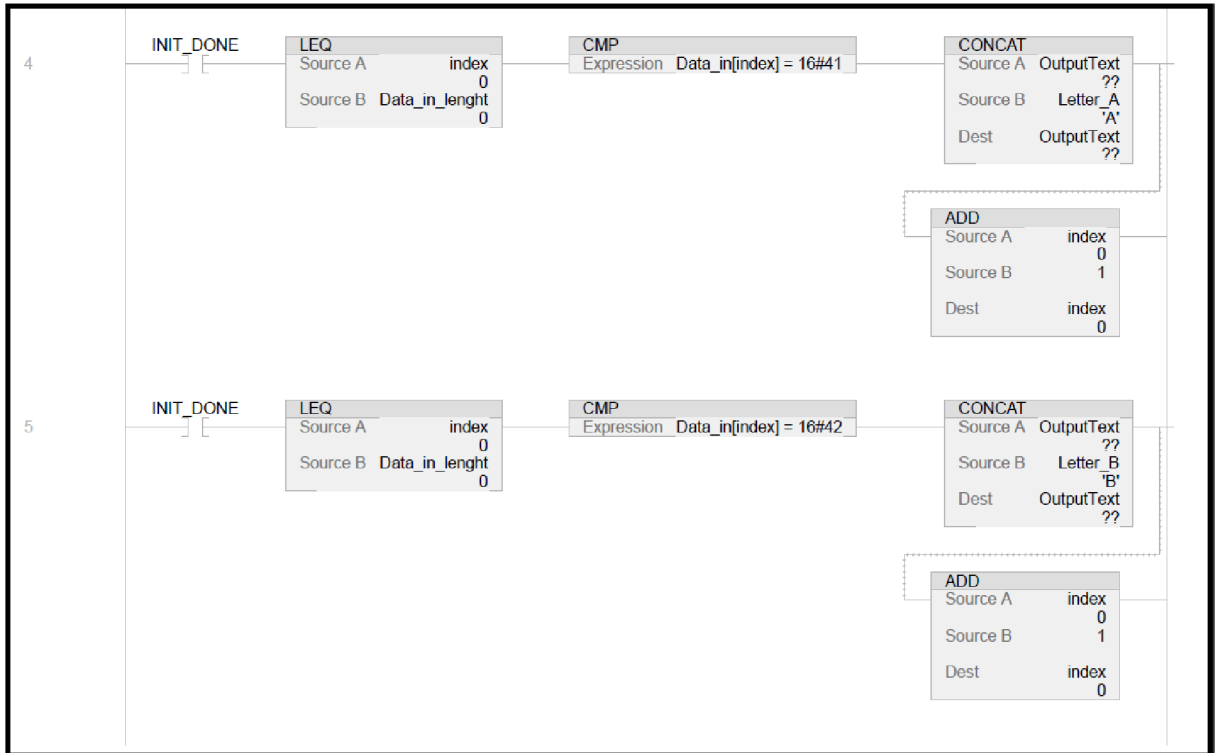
4

INIT_DONE

LEQ
Source A index
0
Source B Data_in_lenght
0

CMP
Expression Data_in[index] = 16#41

CONCAT
Source A OutputText
??
Source B Letter_A
'A'
Dest OutputText
??

ADD
Source A index
0
Source B 1
Dest index
0

5

INIT_DONE

LEQ
Source A index
0
Source B Data_in_lenght
0

CMP
Expression Data_in[index] = 16#42

CONCAT
Source A OutputText
??
Source B Letter_B
'B'
Dest OutputText
??

ADD
Source A index
0
Source B 1
Dest index
0